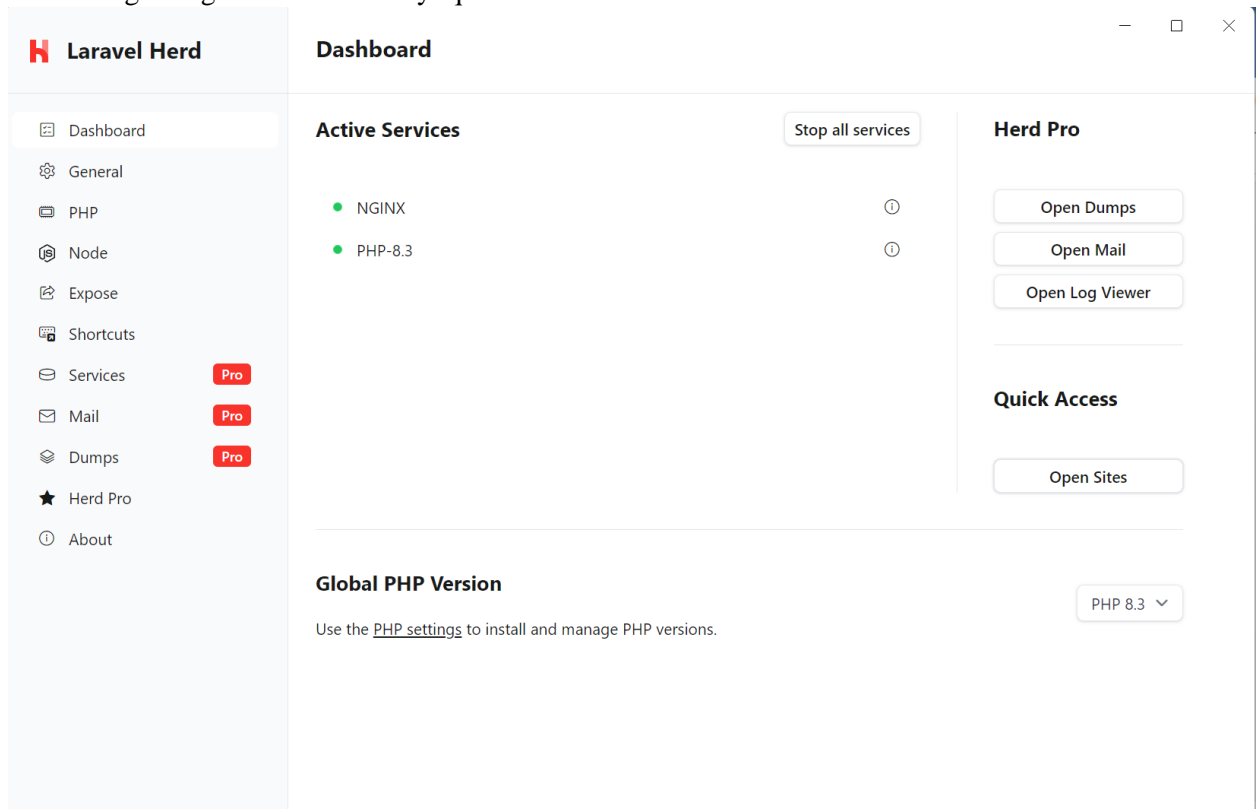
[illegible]

Laravel Herd

Dashboard

Dashboard
General
PHP
Node
Expose
Shortcuts
Services Pro
Mail Pro
Dumps Pro
Herd Pro
About

Active Services

Stop all services

NGINX
PHP-8.3

Herd Pro

Open Dumps
Open Mail
Open Log Viewer

Quick Access

Open Sites

Global PHP Version

PHP 8.3

Use the PHP settings to install and manage PHP versions.